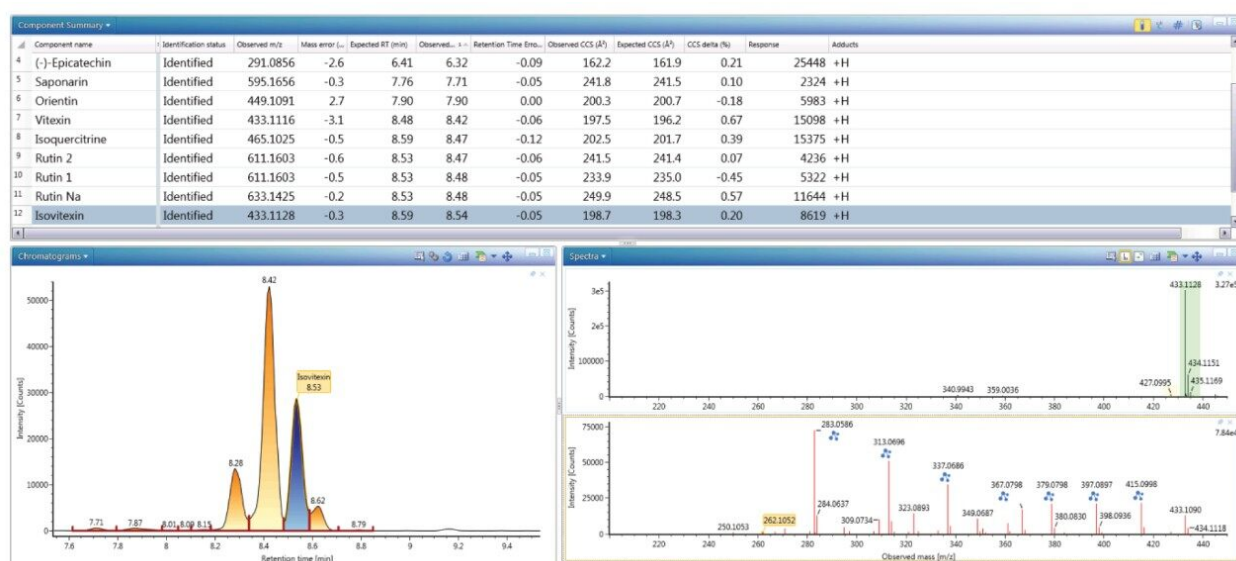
Component Summary ▾

| | Component name | Identification status | Observed m/z | Mass error (... | Expected RT (min) | Observed... | Retention Time Erro... | Observed CCS (Å²) | Expected CCS (Å²) | CCS delta (%) | Response | Adducts |
|---|---|---|---|---|---|---|---|---|---|---|---|---|
| 4 | (-)-Epicatechin | Identified | 291.0856 | -2.6 | 6.41 | 6.32 | -0.09 | 162.2 | 161.9 | 0.21 | 25448 | +H |
| 5 | Saponarin | Identified | 595.1656 | -0.3 | 7.76 | 7.71 | -0.05 | 241.8 | 241.5 | 0.10 | 2324 | +H |
| 6 | Orientin | Identified | 449.1091 | 2.7 | 7.90 | 7.90 | 0.00 | 200.3 | 200.7 | -0.18 | 5983 | +H |
| 7 | Vitexin | Identified | 433.1116 | -3.1 | 8.48 | 8.42 | -0.06 | 197.5 | 196.2 | 0.67 | 15098 | +H |
| 8 | Isoquercitrine | Identified | 465.1025 | -0.5 | 8.59 | 8.47 | -0.12 | 202.5 | 201.7 | 0.39 | 15375 | +H |
| 9 | Rutin 2 | Identified | 611.1603 | -0.6 | 8.53 | 8.47 | -0.06 | 241.5 | 241.4 | 0.07 | 4236 | +H |
| 10 | Rutin 1 | Identified | 611.1603 | -0.5 | 8.53 | 8.48 | -0.05 | 233.9 | 235.0 | -0.45 | 5322 | +H |
| 11 | Rutin Na | Identified | 633.1425 | -0.2 | 8.53 | 8.48 | -0.05 | 249.9 | 248.5 | 0.57 | 11644 | +H |
| 12 | Isovitexin | Identified | 433.1128 | -0.3 | 8.59 | 8.54 | -0.05 | 198.7 | 198.3 | 0.20 | 8619 | +H |

Chromatograms ▾

50000 40000 30000 20000 10000 0
Intensity [Counts]
8.42
Isovitexin 8.53
8.28
8.62
7.71 7.87 8.01 8.09 8.15 8.79
7.6 7.8 8 8.2 8.4 8.6 8.8 9 9.2 9.4
Retention time [min]

Spectra ▾

3e5 2e5 100000 0
Intensity [Counts]
433.1128 3.27e5
434.1151
435.1169
427.0995
340.9943 359.0036
220 240 260 280 300 320 340 360 380 400 420 440

75000 50000 25000 0
Intensity [Counts]
7.84e4
283.0586
313.0696
337.0686
367.0798 379.0798 397.0897 415.0998
284.0637
323.0893
349.0687
380.0830 398.0936
433.1090
434.1118
250.1053 262.1052 309.0734
220 240 260 280 300 320 340 360 380 400 420 440
Observed mass [m/z]